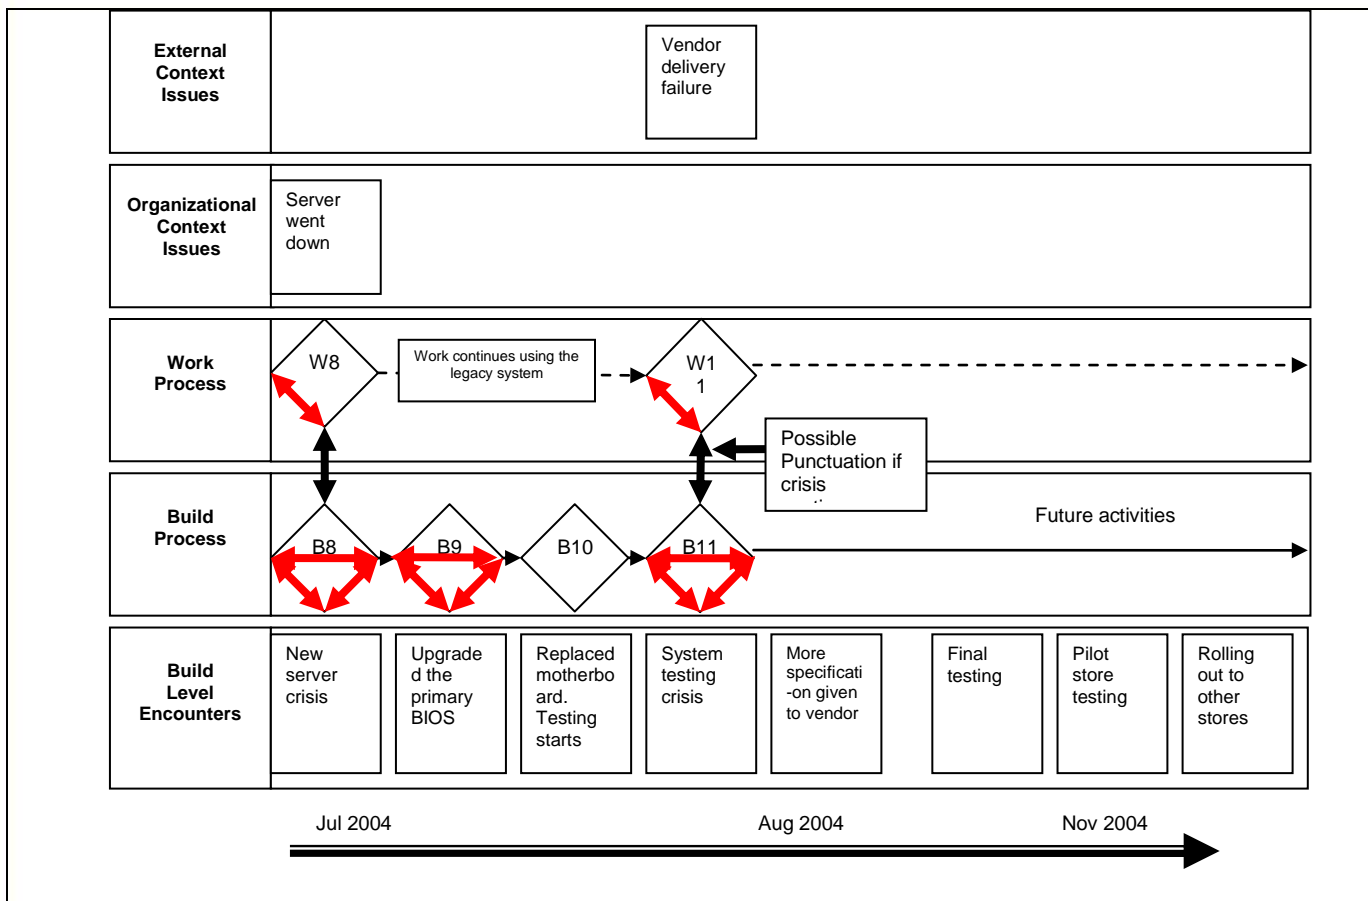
External Context Issues

Vendor delivery failure

Organizational Context Issues

Server went down

Work Process

W8

Work continues using the legacy system

W1 1

Possible Punctuation if crisis

Build Process

B8

B9

B10

B11

Future activities

Build Level Encounters

New server crisis

Upgraded the primary BIOS

Replaced motherboard. Testing starts

System testing crisis

More specificati-on given to vendor

Final testing

Pilot store testing

Rolling out to other stores

Jul 2004

Aug 2004

Nov 2004